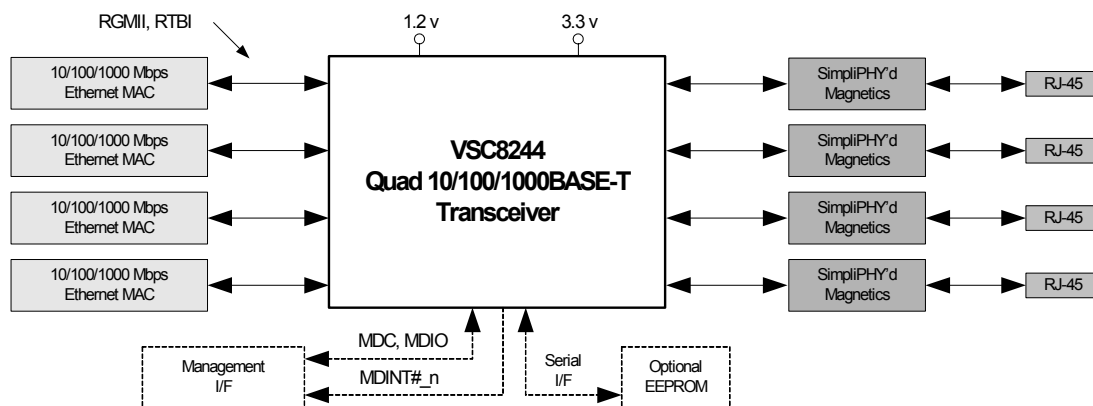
RGMII, RTBI

1.2 v

3.3 v

10/100/1000 Mbps Ethernet MAC

10/100/1000 Mbps Ethernet MAC

10/100/1000 Mbps Ethernet MAC

10/100/1000 Mbps Ethernet MAC

VSC8244
Quad 10/100/1000BASE-T
Transceiver

SimpliPHY'd Magnetics

RJ-45

SimpliPHY'd Magnetics

RJ-45

SimpliPHY'd Magnetics

RJ-45

SimpliPHY'd Magnetics

RJ-45

Management I/F

MDC, MDIO

MDINT#_n

Serial I/F

Optional EEPROM